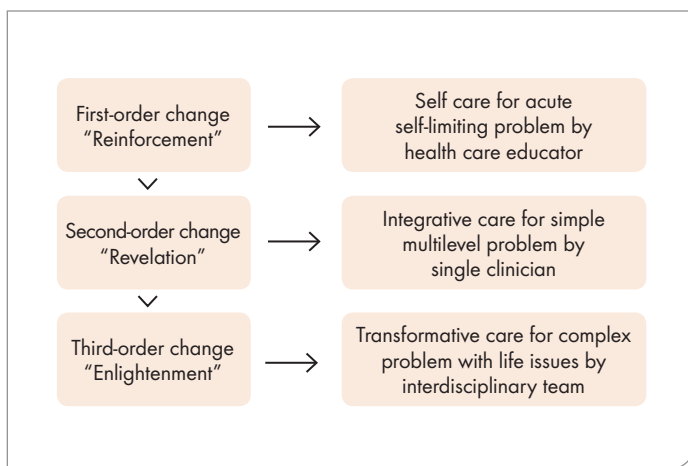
First-order change
“Reinforcement”

Self care for acute self-limiting problem by health care educator

Second-order change
“Revelation”

Integrative care for simple multilevel problem by single clinician

Third-order change
“Enlightenment”

Transformative care for complex problem with life issues by interdisciplinary team